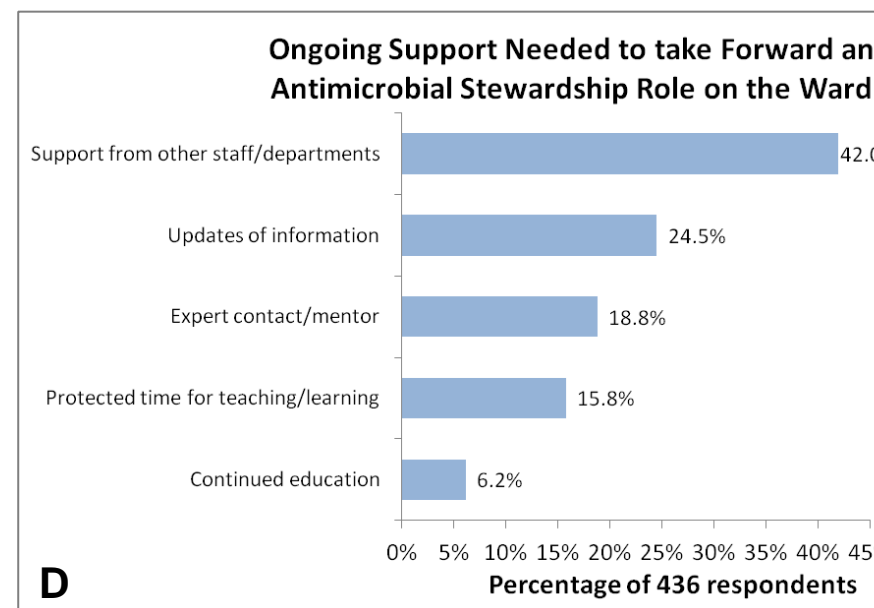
Ongoing Support Needed to take Forward an Antimicrobial Stewardship Role on the Ward

Support from other staff/departments
Updates of information
Expert contact/mentor
Protected time for teaching/learning
Continued education

42.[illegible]
24.5%
18.8%
15.8%
6.2%

0% 5% 10% 15% 20% 25% 30% 35% 40% 45
Percentage of 436 respondents

D